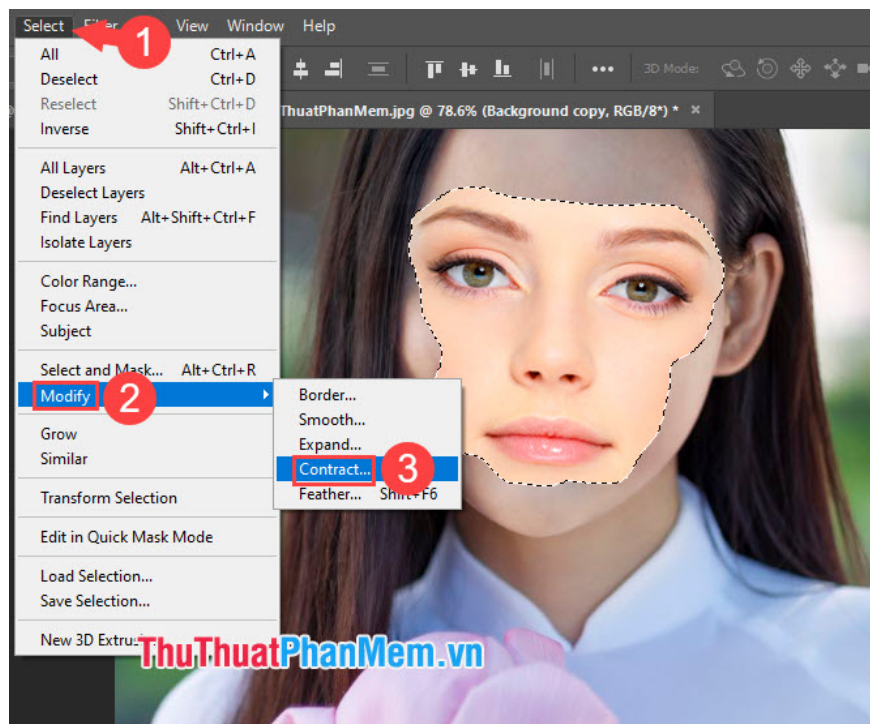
Select Filter View Window Help

1

3D Mode:

ThuatPhanMem.jpg @ 78.6% (Background copy, RGB/8*) * ×

All Ctrl+A
Deselect Ctrl+D
Reselect Shift+Ctrl+D
Inverse Shift+Ctrl+I

All Layers Alt+Ctrl+A
Deselect Layers
Find Layers Alt+Shift+Ctrl+F
Isolate Layers

Color Range...
Focus Area...
Subject

Select and Mask... Alt+Ctrl+R
Modify

2

Grow
Similar

Transform Selection

Edit in Quick Mask Mode

Load Selection...
Save Selection...

New 3D Extru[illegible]

Border...
Smooth...
Expand...
Contract...

3

Feather... Shift+F6

ThuThuatPhanMem.vn